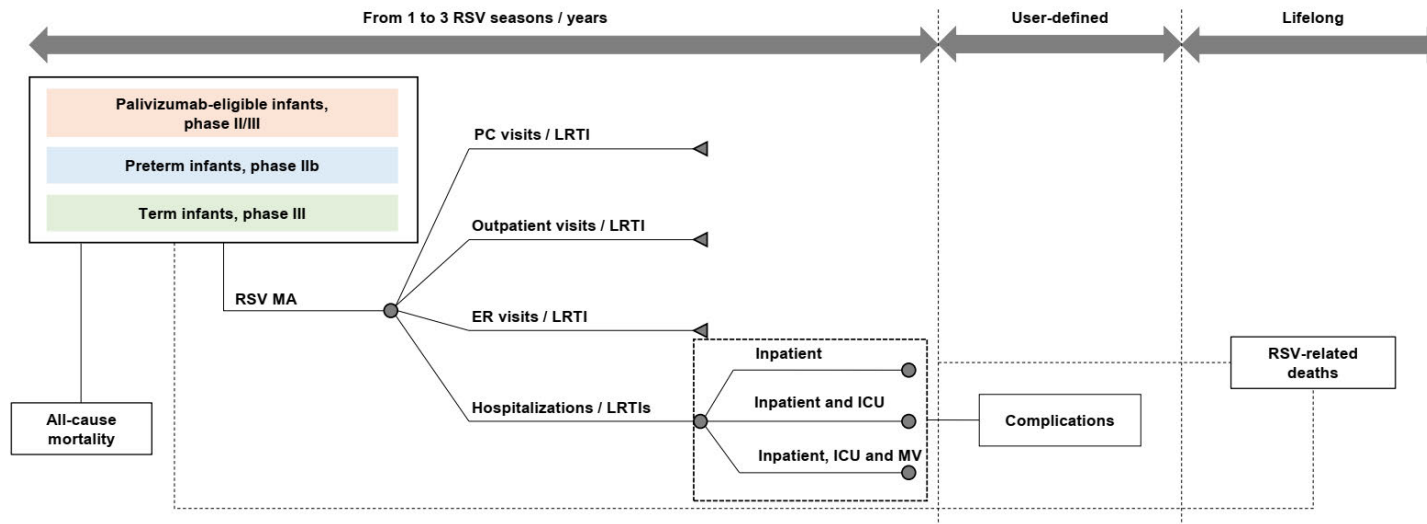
From 1 to 3 RSV seasons / years

User-defined

Lifelong

Palivizumab-eligible infants, phase II/III

Preterm infants, phase IIb

Term infants, phase III

PC visits / LRTI

Outpatient visits / LRTI

RSV MA

ER visits / LRTI

Inpatient

Inpatient and ICU

Inpatient, ICU and MV

Hospitalizations / LRTIs

RSV-related deaths

All-cause mortality

Complications